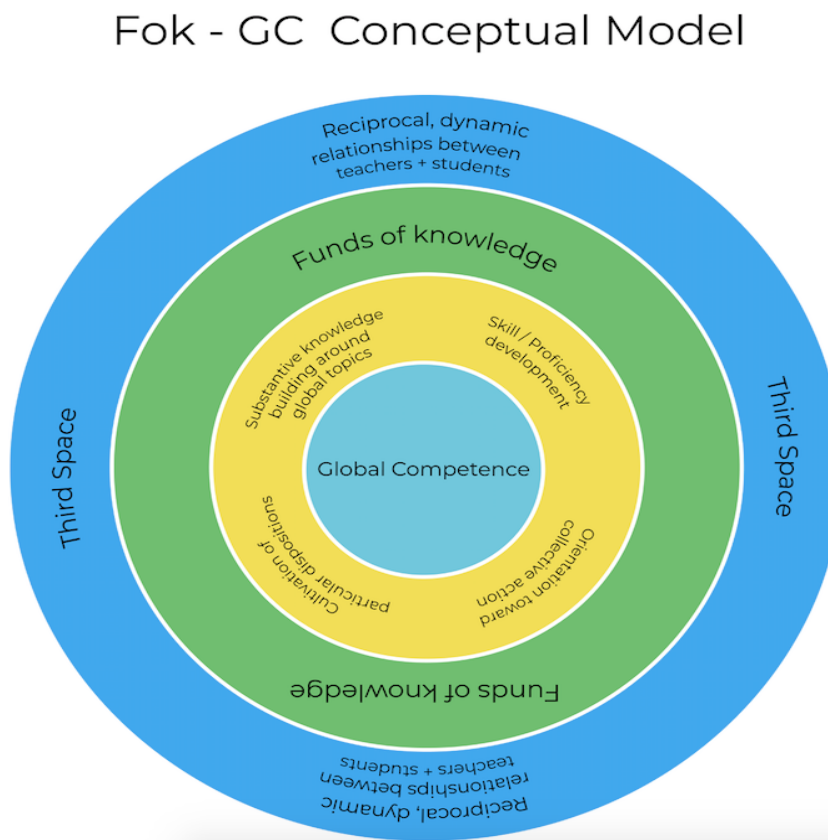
Fok - GC Conceptual Model

Reciprocal, dynamic relationships between teachers + students

Funds of knowledge

Substantive knowledge building around global topics

Skill / Proficiency development

Third Space

Third Space

Global Competence

Cultivation of particular dispositions

Orientation toward collective action

Funds of knowledge

Reciprocal, dynamic relationships between teachers + students